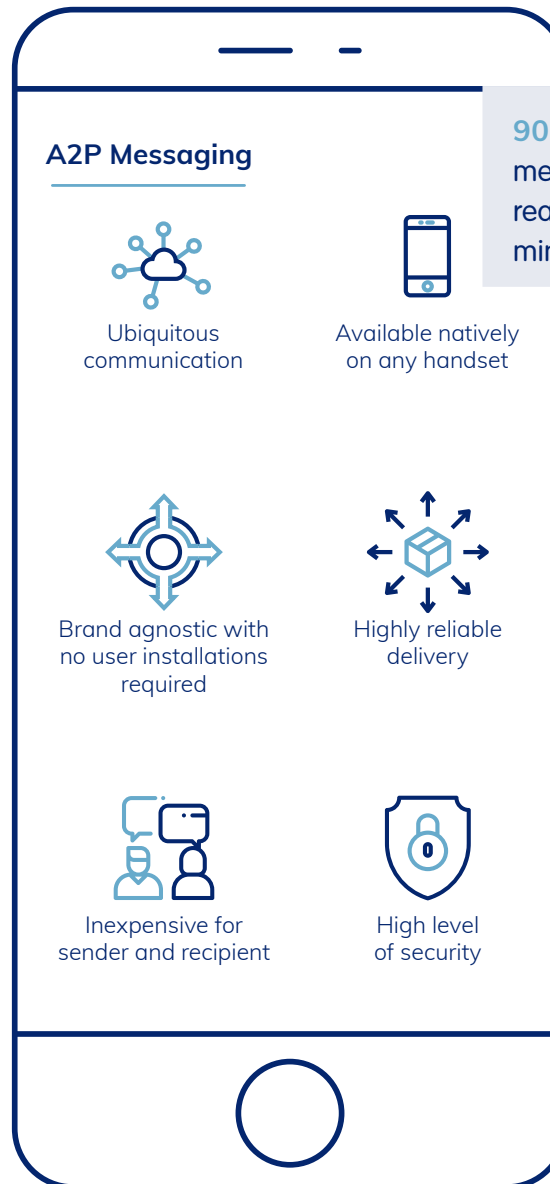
A2P Messaging

90
me
rea
mi

Ubiquitous communication

Available natively on any handset

Brand agnostic with no user installations required

Highly reliable delivery

Inexpensive for sender and recipient

High level of security